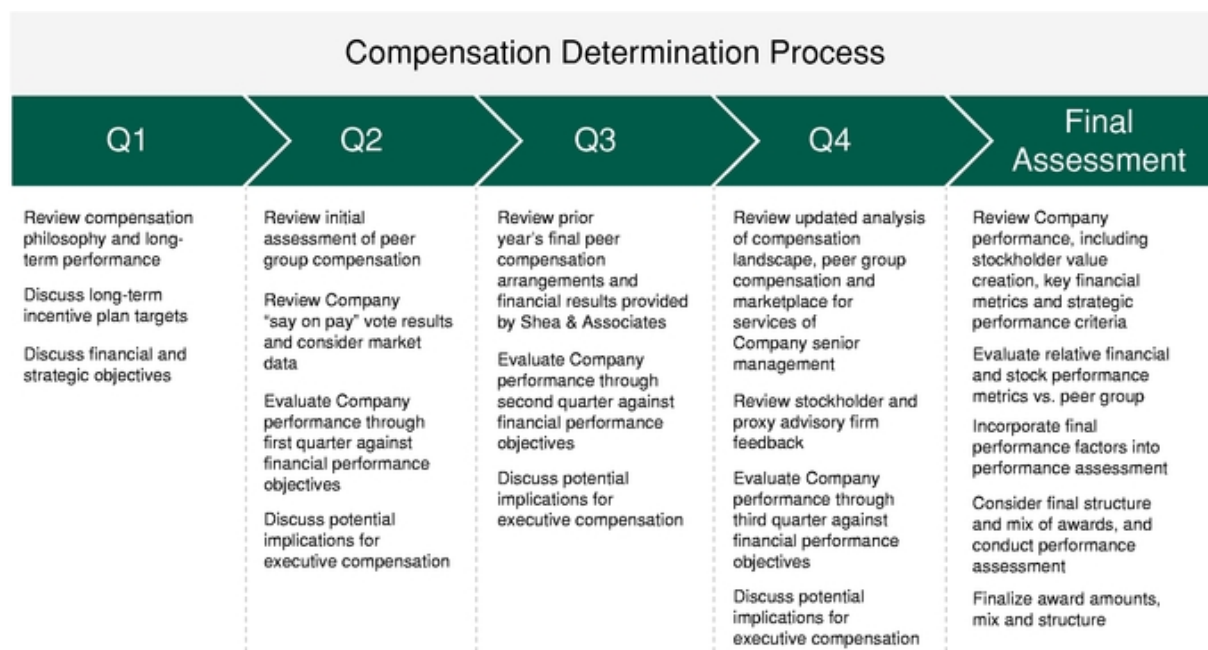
Compensation Determination Process

Q1

Review compensation philosophy and long-term performance

Discuss long-term incentive plan targets

Discuss financial and strategic objectives

Q2

Review initial assessment of peer group compensation

Review Company "say on pay" vote results and consider market data

Evaluate Company performance through first quarter against financial performance objectives

Discuss potential implications for executive compensation

Q3

Review prior year's final peer compensation arrangements and financial results provided by Shea & Associates

Evaluate Company performance through second quarter against financial performance objectives

Discuss potential implications for executive compensation

Q4

Review updated analysis of compensation landscape, peer group compensation and marketplace for services of Company senior management

Review stockholder and proxy advisory firm feedback

Evaluate Company performance through third quarter against financial performance objectives

Discuss potential implications for executive compensation

Final Assessment

Review Company performance, including stockholder value creation, key financial metrics and strategic performance criteria

Evaluate relative financial and stock performance metrics vs. peer group

Incorporate final performance factors into performance assessment

Consider final structure and mix of awards, and conduct performance assessment

Finalize award amounts, mix and structure